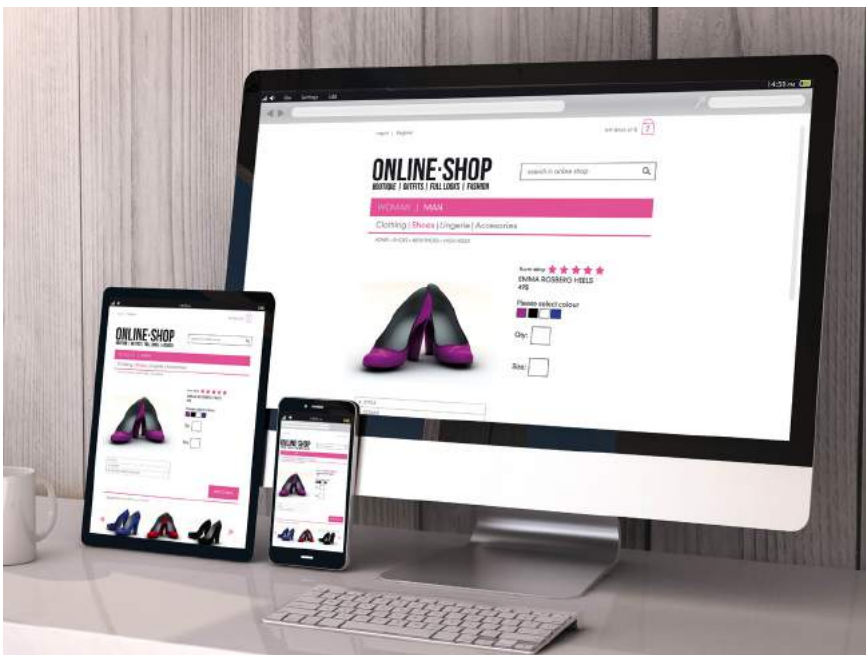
14:55 PM

Login | Register

ONLINE·SHOP
BOUTIQUE | OUTFITS | FULL LOOKS | FASHION

search in online shop

WOMAN | MAN

Clothing | Shoes | Lingerie | Accessories

Users rating

EMMA ROSBERO HEELS

49$

Please select colour

Qty:

Size:

ONLINE·SHOP
BOUTIQUE | OUTFITS | FULL LOOKS | FASHION

ONLINE·SHOP